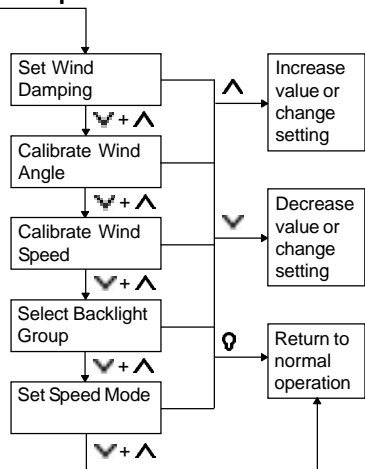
Set Wind Damping

$\vee + \wedge$

Calibrate Wind Angle

$\vee + \wedge$

Calibrate Wind Speed

$\vee + \wedge$

Select Backlight Group

$\vee + \wedge$

Set Speed Mode

$\vee + \wedge$

$\wedge$

Increase value or change setting

$\vee$

Decrease value or change setting

Return to normal operation